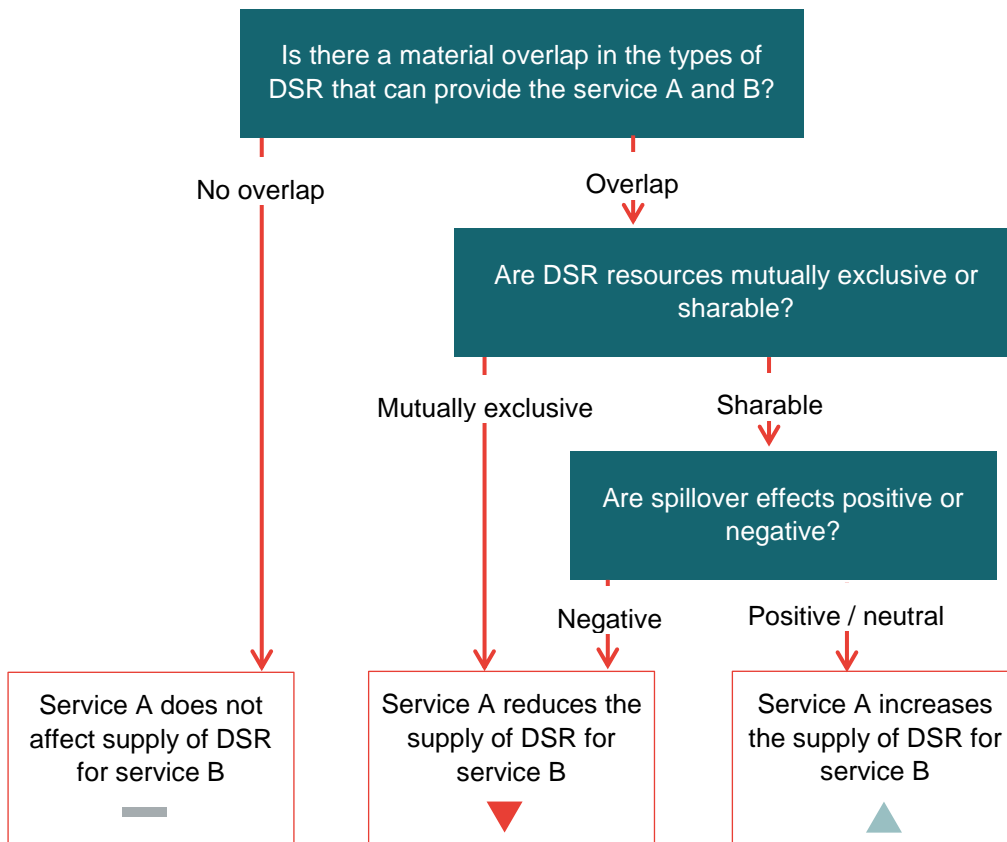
Is there a material overlap in the types of DSR that can provide the service A and B?

No overlap

Overlap

Are DSR resources mutually exclusive or sharable?

Mutually exclusive

Sharable

Are spillover effects positive or negative?

Negative

Positive / neutral

Service A does not affect supply of DSR for service B

Service A reduces the supply of DSR for service B

Service A increases the supply of DSR for service B